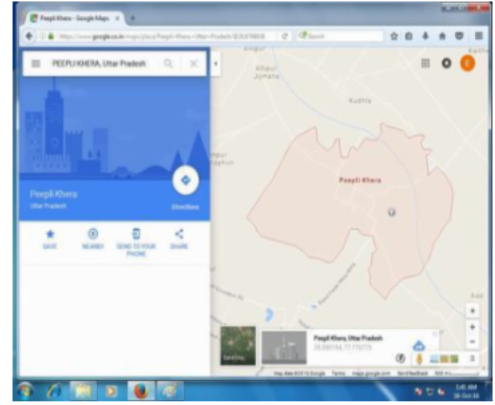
Peepli Khera - Google Maps

https://www.google.co.in/maps/place/Peepli+Khera,+Uttar+Pradesh

Search

PEEPLI KHERA, Uttar Pradesh

Peepli Khera
Uttar Pradesh

Directions

SAVE

NEARBY

SEND TO YOUR PHONE

SHARE

Aligur

Aligur Jumana

Kudhla

Peepli Khera

Satellite

Peepli Khera, Uttar Pradesh

Map data ©2016 Google Terms maps.google.com Send feedback